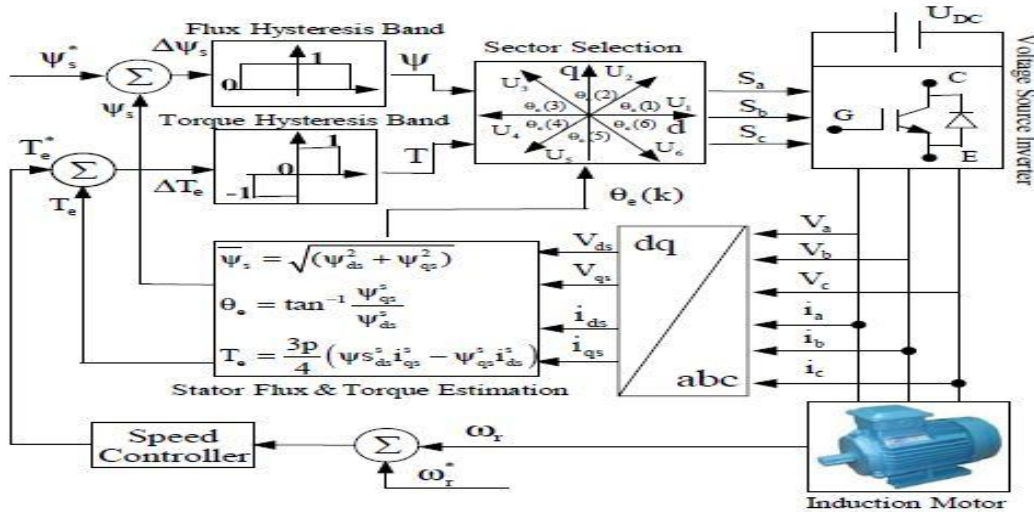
$\psi_s^*$

$\Sigma$

$\psi_s$

Flux Hysteresis Band

$\Delta\psi_s$

1

0

$\psi$

Torque Hysteresis Band

$T_e^*$

$\Sigma$

$T_e$

$\Delta T_e$

1

0

-1

T

Sector Selection

q

$U_3$ $U_2$

$\theta_e(3)$ $\theta_e(2)$ $\theta_e(1)$ $U_1$

$U_4$ $\theta_e(4)$ $\theta_e(5)$ $\theta_e(6)$ d

$U_5$ $U_6$

$S_a$

$S_b$

$S_c$

$U_{DC}$

G

C

E

Voltage Source Inverter

$\theta_e(k)$

$V_{ds}$

$V_{qs}$

$i_{ds}$

$i_{qs}$

dq

abc

$V_a$

$V_b$

$V_c$

$i_a$

$i_b$

$i_c$

$\overline{\psi}_s = \sqrt{(\psi_{ds}^2 + \psi_{qs}^2)}$

$\theta_e = \tan^{-1}\frac{\psi_{qs}^s}{\psi_{ds}^s}$

$T_e = \frac{3p}{4}\left(\psi s_{ds}^s i_{qs}^s - \psi_{qs}^s i_{ds}^s\right)$

Stator Flux & Torque Estimation

Speed Controller

$\Sigma$

$\omega_r$

$\omega_r^*$

Induction Motor